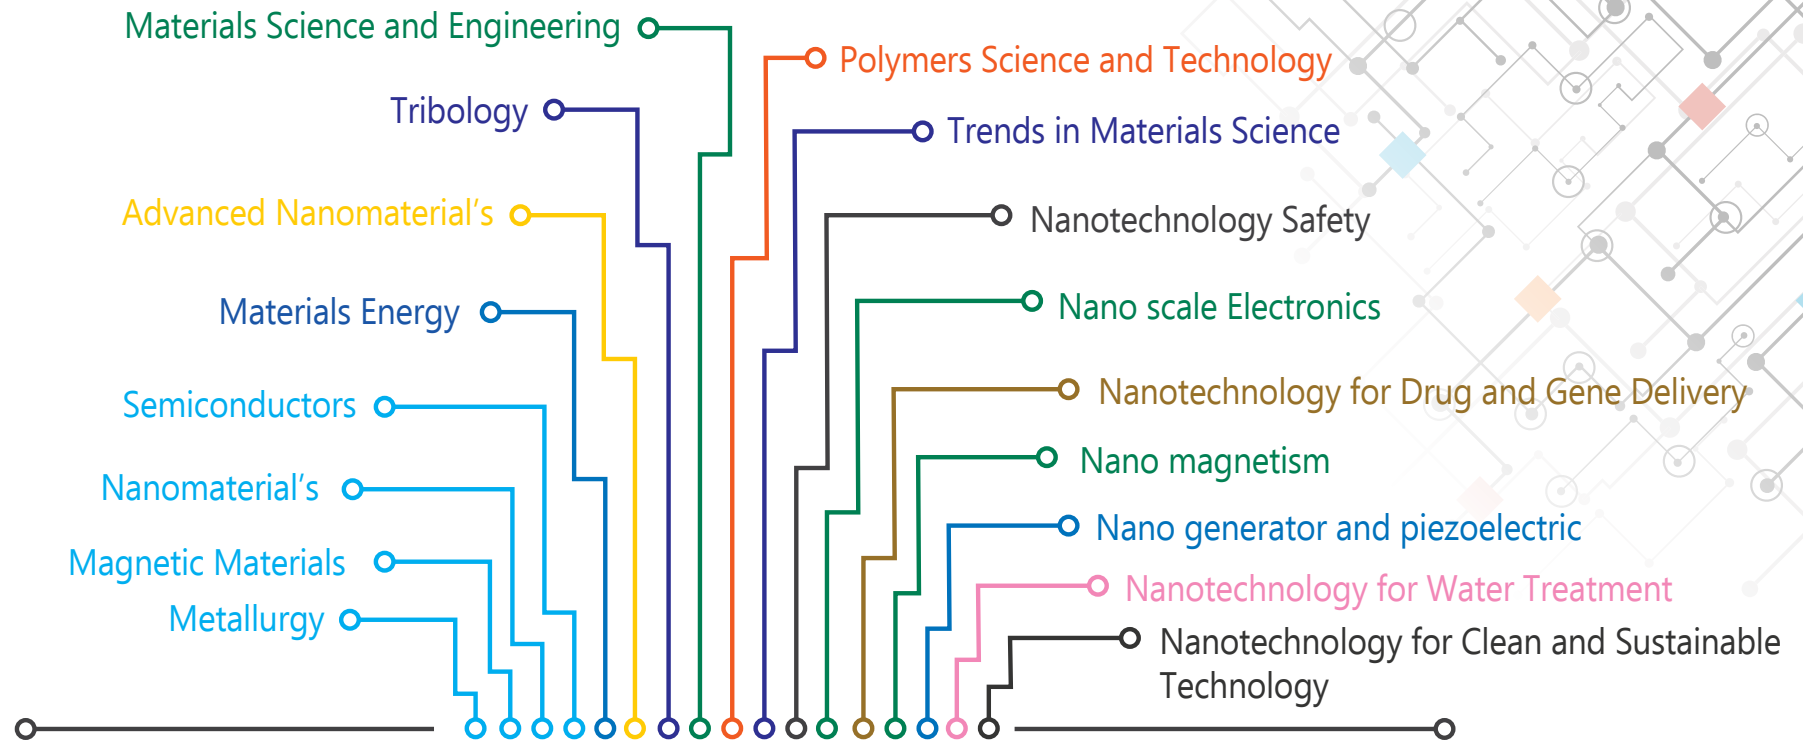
Materials Science and Engineering

Tribology

Advanced Nanomaterial's

Materials Energy

Semiconductors

Nanomaterial's

Magnetic Materials

Metallurgy

Polymers Science and Technology

Trends in Materials Science

Nanotechnology Safety

Nano scale Electronics

Nanotechnology for Drug and Gene Delivery

Nano magnetism

Nano generator and piezoelectric

Nanotechnology for Water Treatment

Nanotechnology for Clean and Sustainable Technology